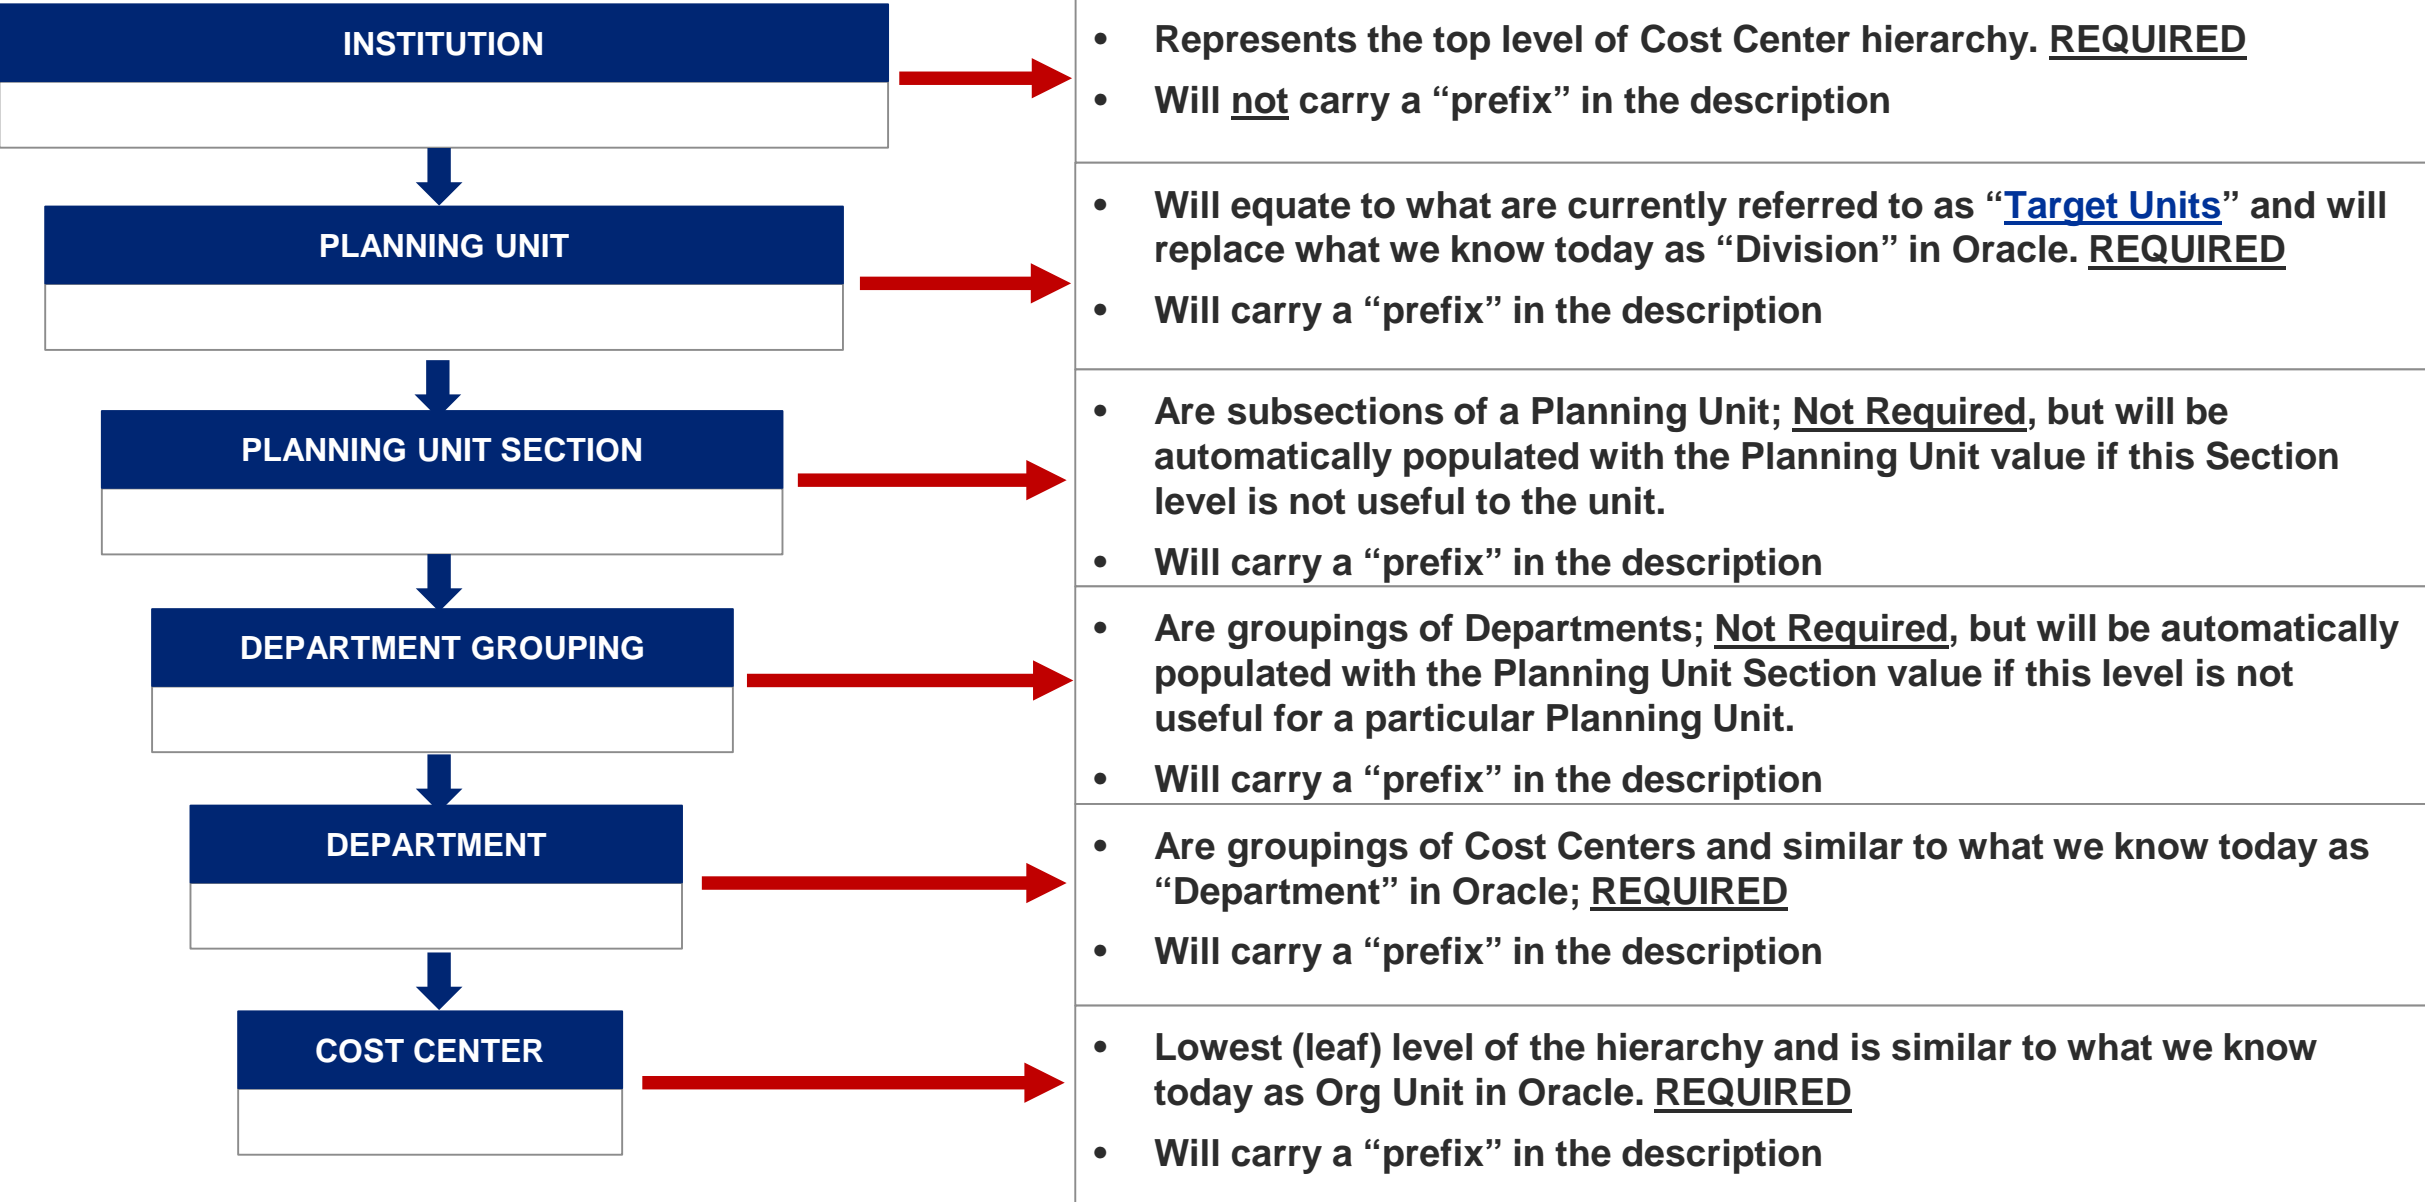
INSTITUTION

PLANNING UNIT

PLANNING UNIT SECTION

DEPARTMENT GROUPING

DEPARTMENT

COST CENTER

• Represents the top level of Cost Center hierarchy. REQUIRED
• Will not carry a “prefix” in the description

• Will equate to what are currently referred to as “Target Units” and will replace what we know today as “Division” in Oracle. REQUIRED
• Will carry a “prefix” in the description

• Are subsections of a Planning Unit; Not Required, but will be automatically populated with the Planning Unit value if this Section level is not useful to the unit.
• Will carry a “prefix” in the description

• Are groupings of Departments; Not Required, but will be automatically populated with the Planning Unit Section value if this level is not useful for a particular Planning Unit.
• Will carry a “prefix” in the description

• Are groupings of Cost Centers and similar to what we know today as “Department” in Oracle; REQUIRED
• Will carry a “prefix” in the description

• Lowest (leaf) level of the hierarchy and is similar to what we know today as Org Unit in Oracle. REQUIRED
• Will carry a “prefix” in the description